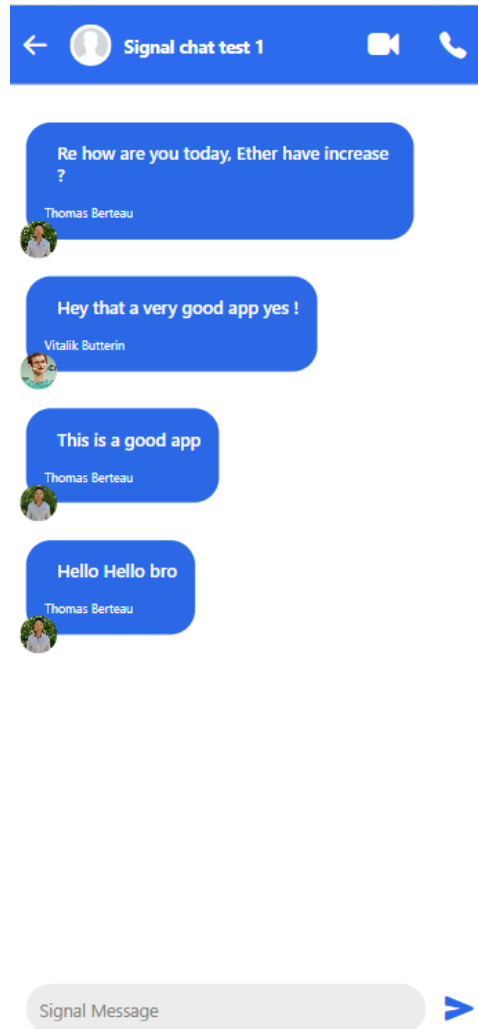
Signal chat test 1

Re how are you today, Ether have increase ?
Thomas Berteau

Hey that a very good app yes !
Vitalik Butterin

This is a good app
Thomas Berteau

Hello Hello bro
Thomas Berteau

Signal Message